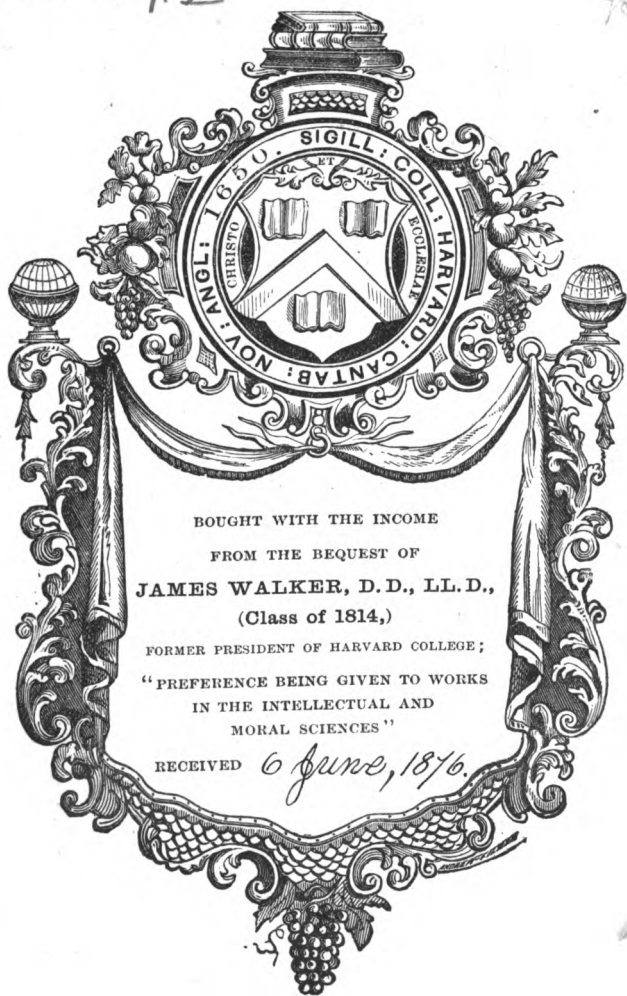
SIGILL: COLL: HARVARD: CANTAB: NOV: ANGL: 1650.

CHRISTO ET ECCLESIAE

BOUGHT WITH THE INCOME

FROM THE BEQUEST OF

JAMES WALKER, D.D., LL.D.,

(Class of 1814,)

FORMER PRESIDENT OF HARVARD COLLEGE;

"PREFERENCE BEING GIVEN TO WORKS IN THE INTELLECTUAL AND MORAL SCIENCES"

RECEIVED 6 June, 1876.